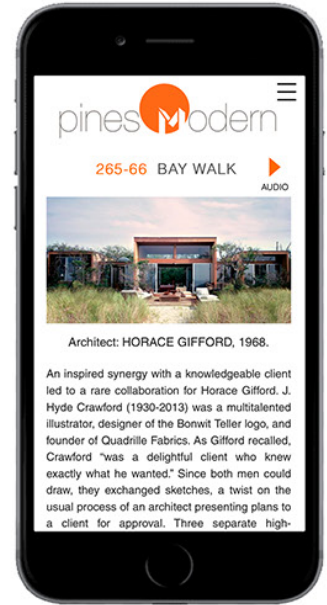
pines Modern

265-66 BAY WALK

AUDIO

Architect: HORACE GIFFORD, 1968.

An inspired synergy with a knowledgeable client led to a rare collaboration for Horace Gifford. J. Hyde Crawford (1930-2013) was a multitalented illustrator, designer of the Bonwit Teller logo, and founder of Quadrille Fabrics. As Gifford recalled, Crawford "was a delightful client who knew exactly what he wanted." Since both men could draw, they exchanged sketches, a twist on the usual process of an architect presenting plans to a client for approval. Three separate high-